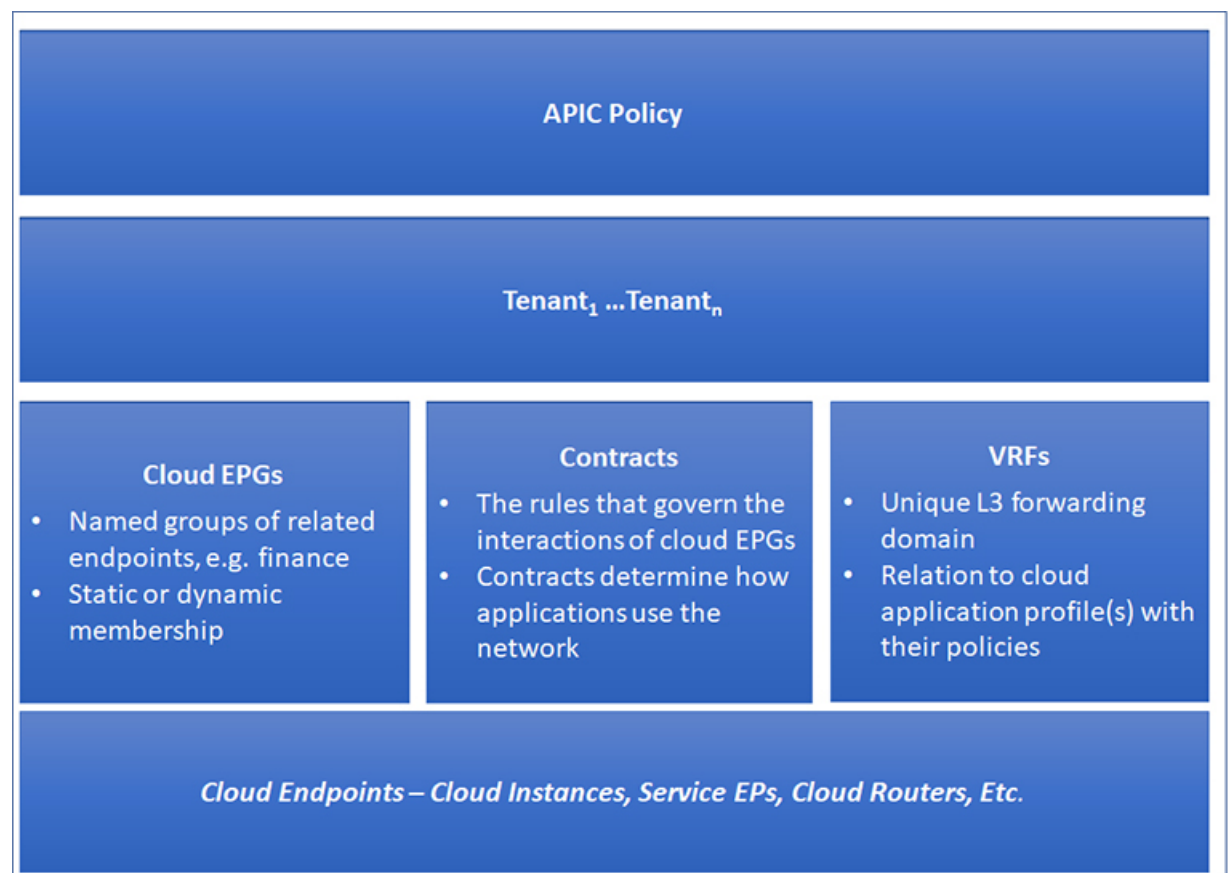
APIC Policy

Tenant$_1$ ...Tenant$_n$

Cloud EPGs
• Named groups of related endpoints, e.g. finance
• Static or dynamic membership

Contracts
• The rules that govern the interactions of cloud EPGs
• Contracts determine how applications use the network

VRFs
• Unique L3 forwarding domain
• Relation to cloud application profile(s) with their policies

Cloud Endpoints – Cloud Instances, Service EPs, Cloud Routers, Etc.